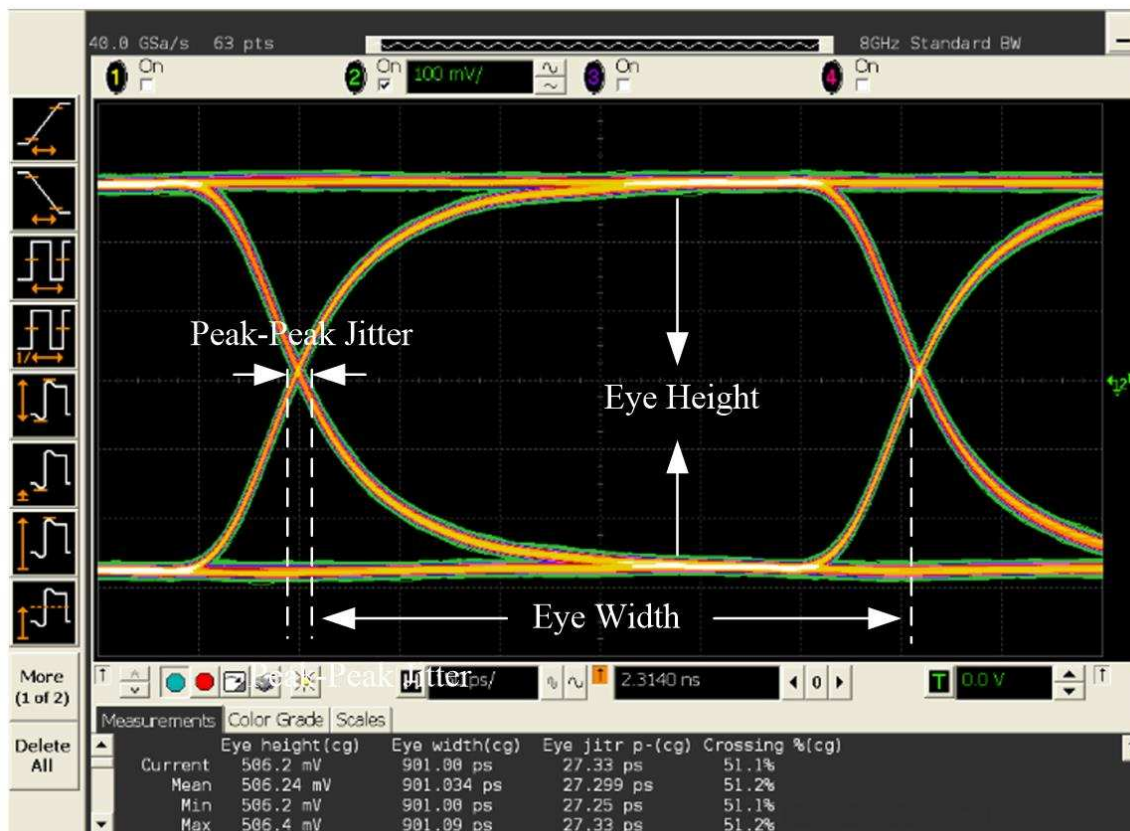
40.0 GSa/s 63 pts

8GHz Standard BW

1 On

2 On 100 mV/

3 On

4 On

Peak-Peak Jitter

Eye Height

Eye Width

More (1 of 2)

Delete All

Peak-Peak Jitter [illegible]ps/

2.3140 ns

0

T 0.0 V

Measurements Color Grade Scales

| | Eye height(cg) | Eye width(cg) | Eye jitr p-(cg) | Crossing %(cg) |
|---|---|---|---|---|
| Current | 506.2 mV | 901.00 ps | 27.33 ps | 51.1% |
| Mean | 506.24 mV | 901.034 ps | 27.299 ps | 51.2% |
| Min | 506.2 mV | 901.00 ps | 27.25 ps | 51.1% |
| Max | 506.4 mV | 901.09 ps | 27.33 ps | 51.2% |